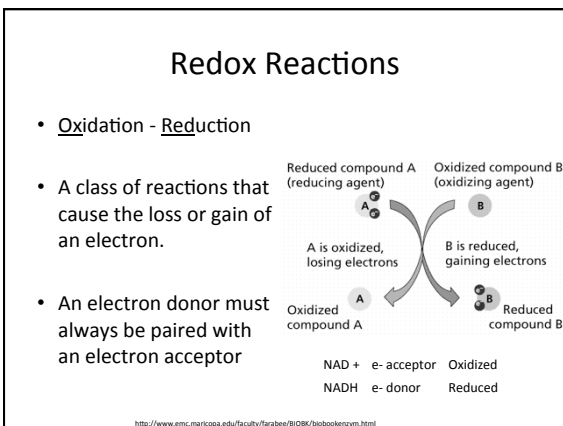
Redox Reactions

• Oxidation - Reduction

• A class of reactions that cause the loss or gain of an electron.

• An electron donor must always be paired with an electron acceptor

Reduced compound A (reducing agent)

Oxidized compound B (oxidizing agent)

A

B

A is oxidized, losing electrons

B is reduced, gaining electrons

Oxidized compound A

A

B

Reduced compound B

NAD + e- acceptor Oxidized

NADH e- donor Reduced

http://www.emc.maricopa.edu/faculty/farabee/BIOBK/biobookenzym.html